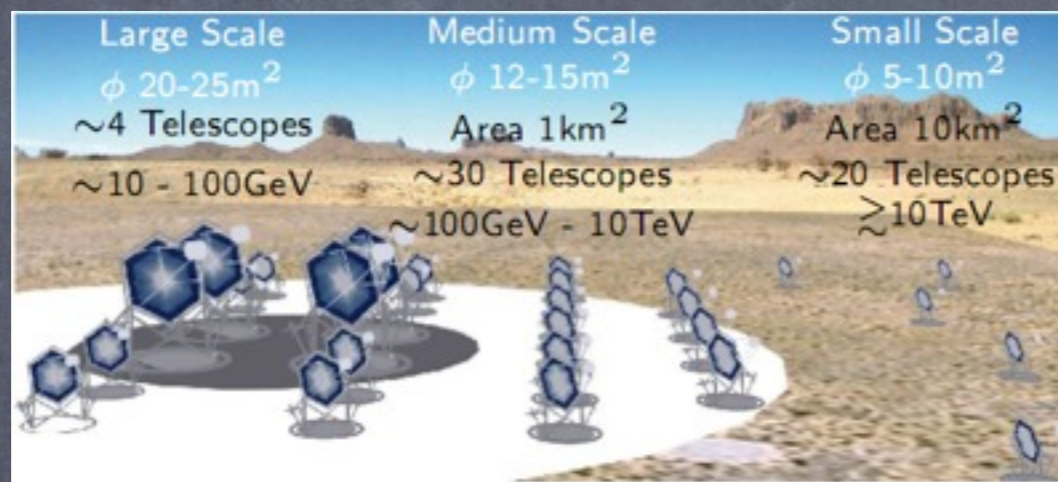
Large Scale
$\phi$ 20-25m$^2$
$\sim$4 Telescopes
$\sim$10 - 100GeV

Medium Scale
$\phi$ 12-15m$^2$
Area 1km$^2$
$\sim$30 Telescopes
$\sim$100GeV - 10TeV

Small Scale
$\phi$ 5-10m$^2$
Area 10km$^2$
$\sim$20 Telescopes
$\gtrsim$10TeV